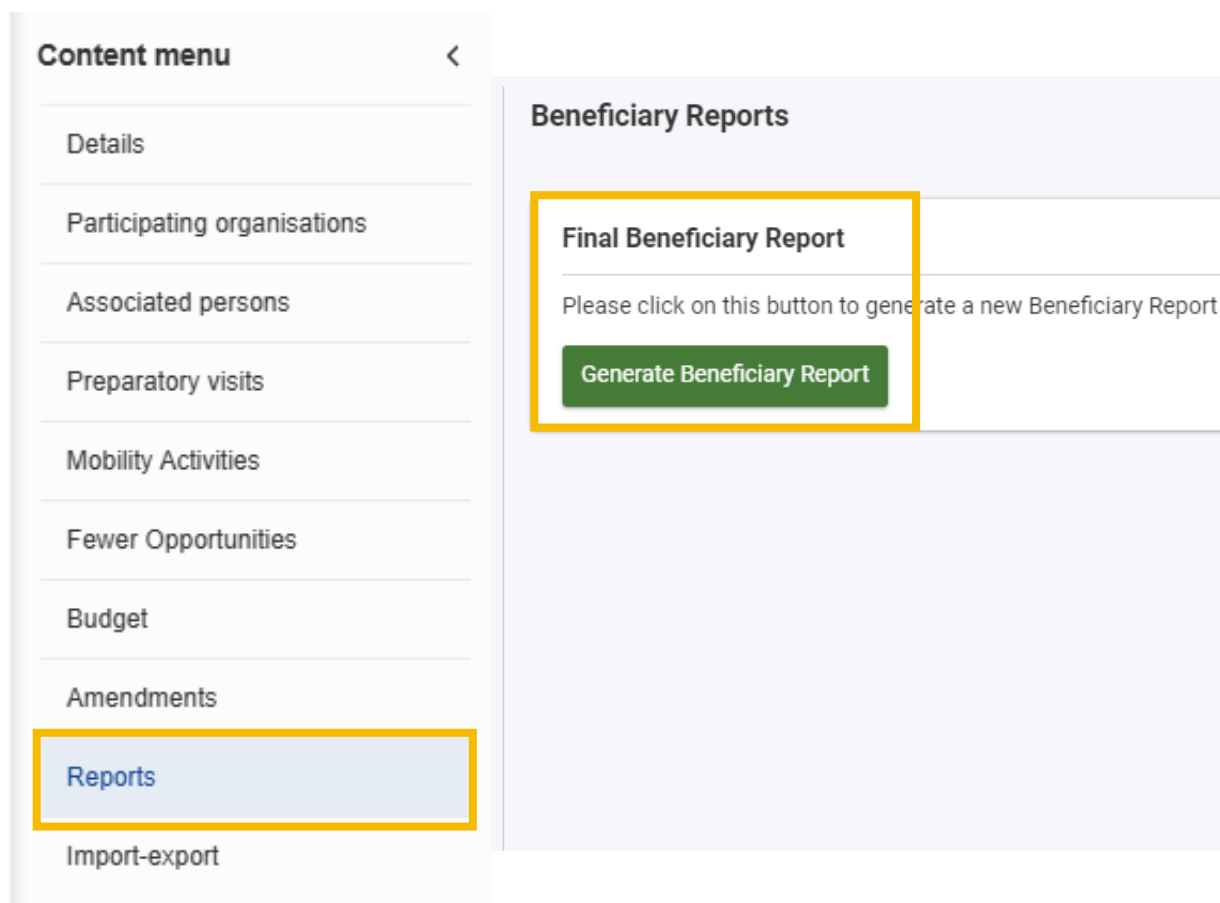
Content menu
<

Details

Participating organisations

Associated persons

Preparatory visits

Mobility Activities

Fewer Opportunities

Budget

Amendments

Reports

Import-export

Beneficiary Reports

Final Beneficiary Report

Please click on this button to generate a new Beneficiary Report

Generate Beneficiary Report